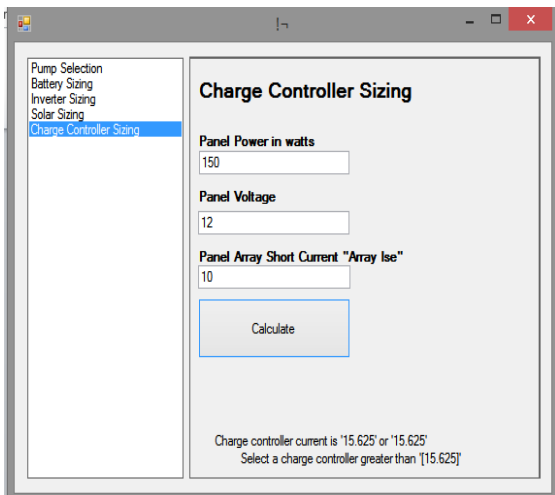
Pump Selection
Battery Sizing
Inverter Sizing
Solar Sizing
Charge Controller Sizing

Charge Controller Sizing

Panel Power in watts

150

Panel Voltage

12

Panel Array Short Current "Array Isc"

10

Calculate

Charge controller current is '15.625' or '15.625'
Select a charge controller greater than '[15.625]'